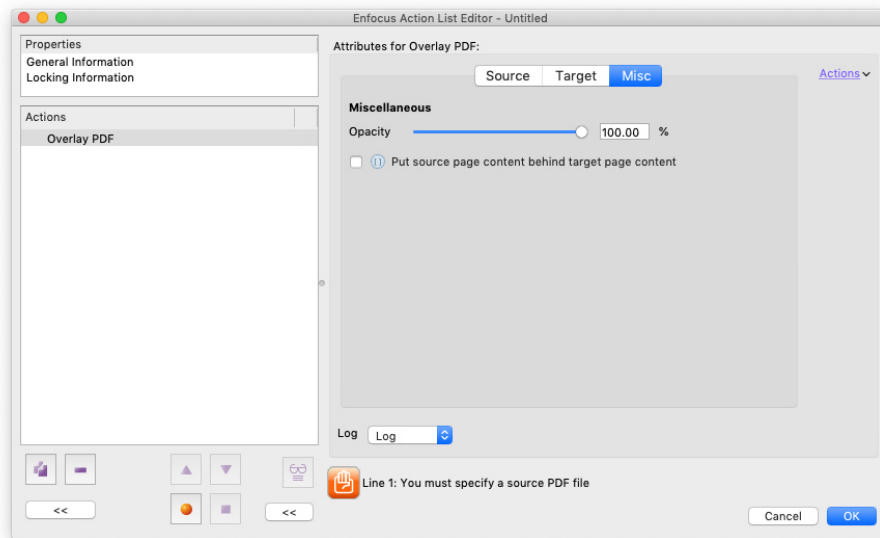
Enfocus Action List Editor - Untitled

Properties
General Information
Locking Information

Actions
Overlay PDF

<<

<<

Attributes for Overlay PDF:

Source | Target | Misc

Actions

Miscellaneous

Opacity 100.00 %

Put source page content behind target page content

Log Log

Line 1: You must specify a source PDF file

Cancel OK